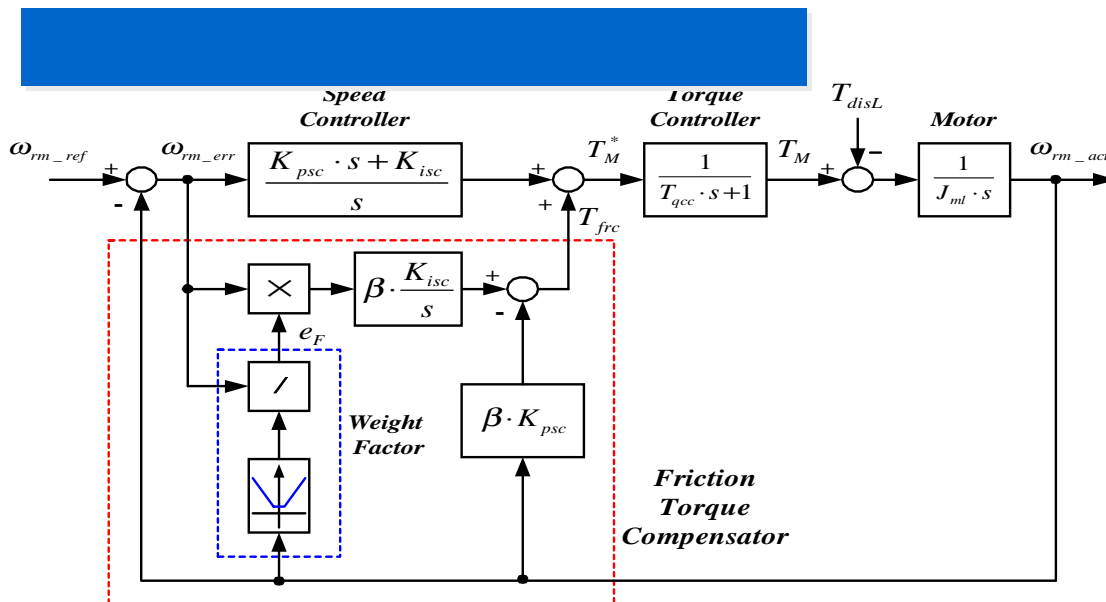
Speed Controller

Torque Controller

$T_{disL}$

Motor

$\omega_{rm\_ref}$

+

-

$\omega_{rm\_err}$

$\frac{K_{psc} \cdot s + K_{isc}}{s}$

+

+

$T_M^*$

$T_{frc}$

$\frac{1}{T_{qcc} \cdot s + 1}$

$T_M$

+

-

$\frac{1}{J_{ml} \cdot s}$

$\omega_{rm\_ac}$

$\times$

$\beta \cdot \frac{K_{isc}}{s}$

+

-

$e_F$

/

Weight Factor

$\beta \cdot K_{psc}$

Friction Torque Compensator